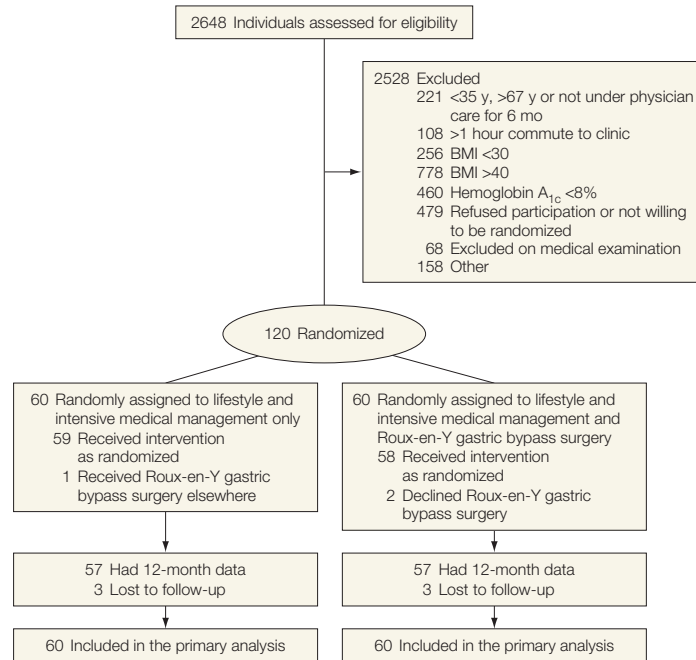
2648 Individuals assessed for eligibility

2528 Excluded
221 <35 y, >67 y or not under physician care for 6 mo
108 >1 hour commute to clinic
256 BMI <30
778 BMI >40
460 Hemoglobin $A_{1c}$ <8%
479 Refused participation or not willing to be randomized
68 Excluded on medical examination
158 Other

120 Randomized

60 Randomly assigned to lifestyle and intensive medical management only
59 Received intervention as randomized
1 Received Roux-en-Y gastric bypass surgery elsewhere

57 Had 12-month data
3 Lost to follow-up

60 Included in the primary analysis

60 Randomly assigned to lifestyle and intensive medical management and Roux-en-Y gastric bypass surgery
58 Received intervention as randomized
2 Declined Roux-en-Y gastric bypass surgery

57 Had 12-month data
3 Lost to follow-up

60 Included in the primary analysis